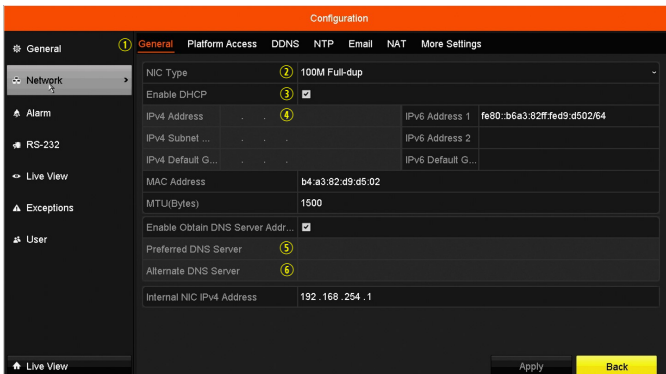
Configuration

General
Network
Alarm
RS-232
Live View
Exceptions
User

① General Platform Access DDNS NTP Email NAT More Settings

| | | | |
|---|---|---|---|
| NIC Type | ② 100M Full-dup | | |
| Enable DHCP | ③ ☑ | | |
| IPv4 Address | ④ | IPv6 Address 1 | fe80::b6a3:82ff:fed9:d502/64 |
| IPv4 Subnet ... | | IPv6 Address 2 | |
| IPv4 Default G... | | IPv6 Default G... | |
| MAC Address | b4:a3:82:d9:d5:02 | | |
| MTU(Bytes) | 1500 | | |

| | |
|---|---|
| Enable Obtain DNS Server Addr... | ☑ |
| Preferred DNS Server | ⑤ |
| Alternate DNS Server | ⑥ |

| | |
|---|---|
| Internal NIC IPv4 Address | 192 .168 .254 .1 |

Live View
Apply
Back